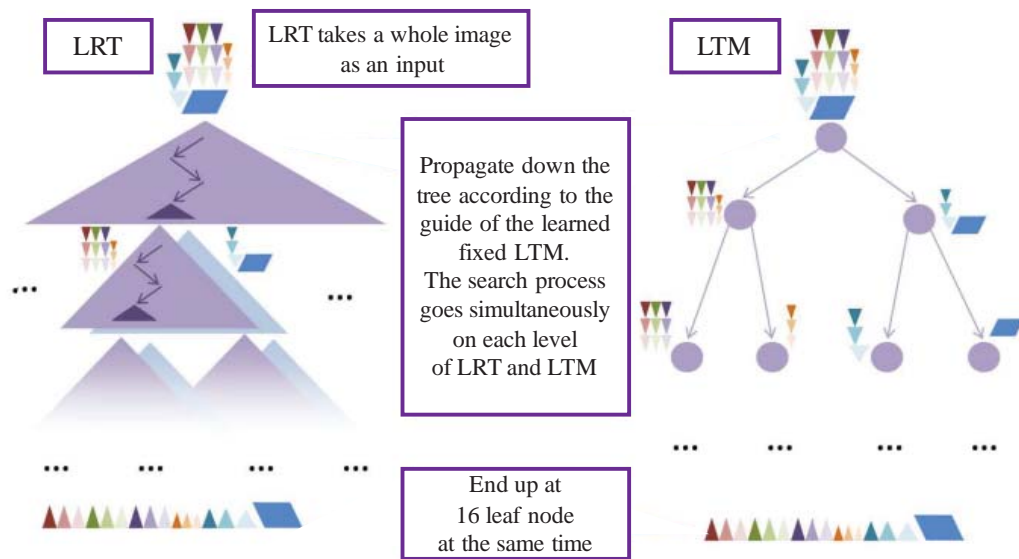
LRT

LRT takes a whole image as an input

LTM

Propagate down the tree according to the guide of the learned fixed LTM. The search process goes simultaneously on each level of LRT and LTM

...

...

... ... ... ...

... ... ... ...

End up at 16 leaf node at the same time